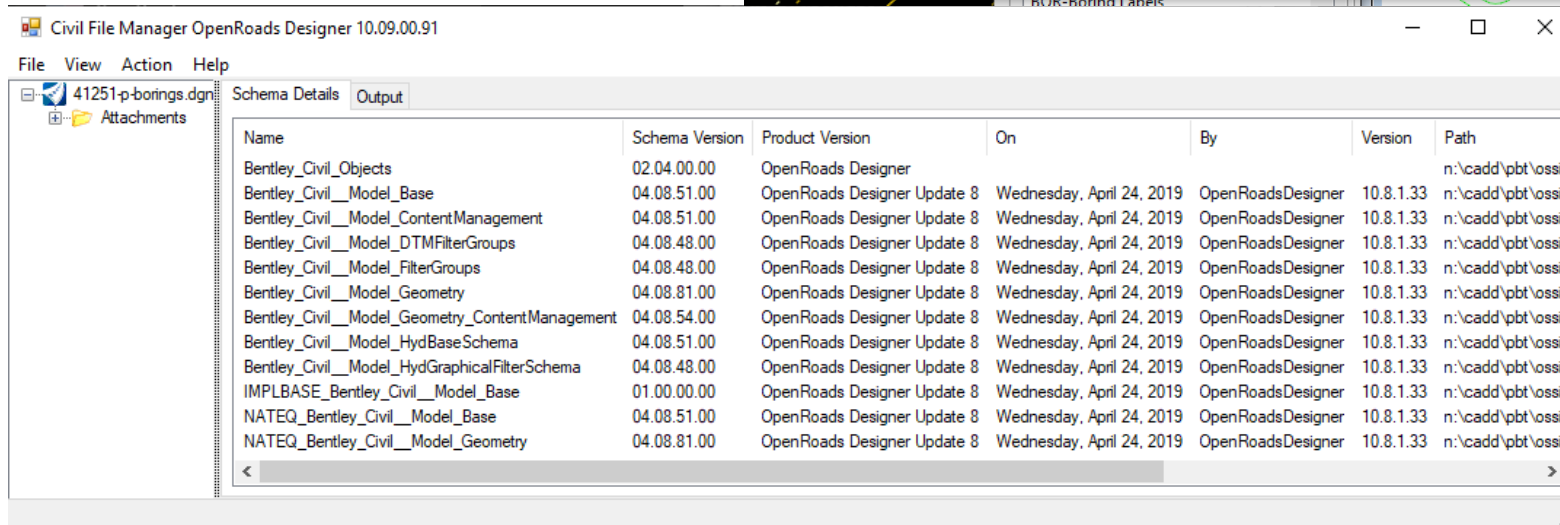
BOR-Boring Labels

Civil File Manager OpenRoads Designer 10.09.00.91

File View Action Help

41251-p-borings.dgn
Attachments

Schema Details Output

| Name | Schema Version | Product Version | On | By | Version | Path |
|---|---|---|---|---|---|---|
| Bentley_Civil_Objects | 02.04.00.00 | OpenRoads Designer | | | | n:\cadd\pbt\ossi |
| Bentley_Civil__Model_Base | 04.08.51.00 | OpenRoads Designer Update 8 | Wednesday, April 24, 2019 | OpenRoadsDesigner | 10.8.1.33 | n:\cadd\pbt\ossi |
| Bentley_Civil__Model_ContentManagement | 04.08.51.00 | OpenRoads Designer Update 8 | Wednesday, April 24, 2019 | OpenRoadsDesigner | 10.8.1.33 | n:\cadd\pbt\ossi |
| Bentley_Civil__Model_DTMFilterGroups | 04.08.48.00 | OpenRoads Designer Update 8 | Wednesday, April 24, 2019 | OpenRoadsDesigner | 10.8.1.33 | n:\cadd\pbt\ossi |
| Bentley_Civil__Model_FilterGroups | 04.08.48.00 | OpenRoads Designer Update 8 | Wednesday, April 24, 2019 | OpenRoadsDesigner | 10.8.1.33 | n:\cadd\pbt\ossi |
| Bentley_Civil__Model_Geometry | 04.08.81.00 | OpenRoads Designer Update 8 | Wednesday, April 24, 2019 | OpenRoadsDesigner | 10.8.1.33 | n:\cadd\pbt\ossi |
| Bentley_Civil__Model_Geometry_ContentManagement | 04.08.54.00 | OpenRoads Designer Update 8 | Wednesday, April 24, 2019 | OpenRoadsDesigner | 10.8.1.33 | n:\cadd\pbt\ossi |
| Bentley_Civil__Model_HydBaseSchema | 04.08.51.00 | OpenRoads Designer Update 8 | Wednesday, April 24, 2019 | OpenRoadsDesigner | 10.8.1.33 | n:\cadd\pbt\ossi |
| Bentley_Civil__Model_HydGraphicalFilterSchema | 04.08.48.00 | OpenRoads Designer Update 8 | Wednesday, April 24, 2019 | OpenRoadsDesigner | 10.8.1.33 | n:\cadd\pbt\ossi |
| IMPLBASE_Bentley_Civil__Model_Base | 01.00.00.00 | OpenRoads Designer Update 8 | Wednesday, April 24, 2019 | OpenRoadsDesigner | 10.8.1.33 | n:\cadd\pbt\ossi |
| NATEQ_Bentley_Civil__Model_Base | 04.08.51.00 | OpenRoads Designer Update 8 | Wednesday, April 24, 2019 | OpenRoadsDesigner | 10.8.1.33 | n:\cadd\pbt\ossi |
| NATEQ_Bentley_Civil__Model_Geometry | 04.08.81.00 | OpenRoads Designer Update 8 | Wednesday, April 24, 2019 | OpenRoadsDesigner | 10.8.1.33 | n:\cadd\pbt\ossi |